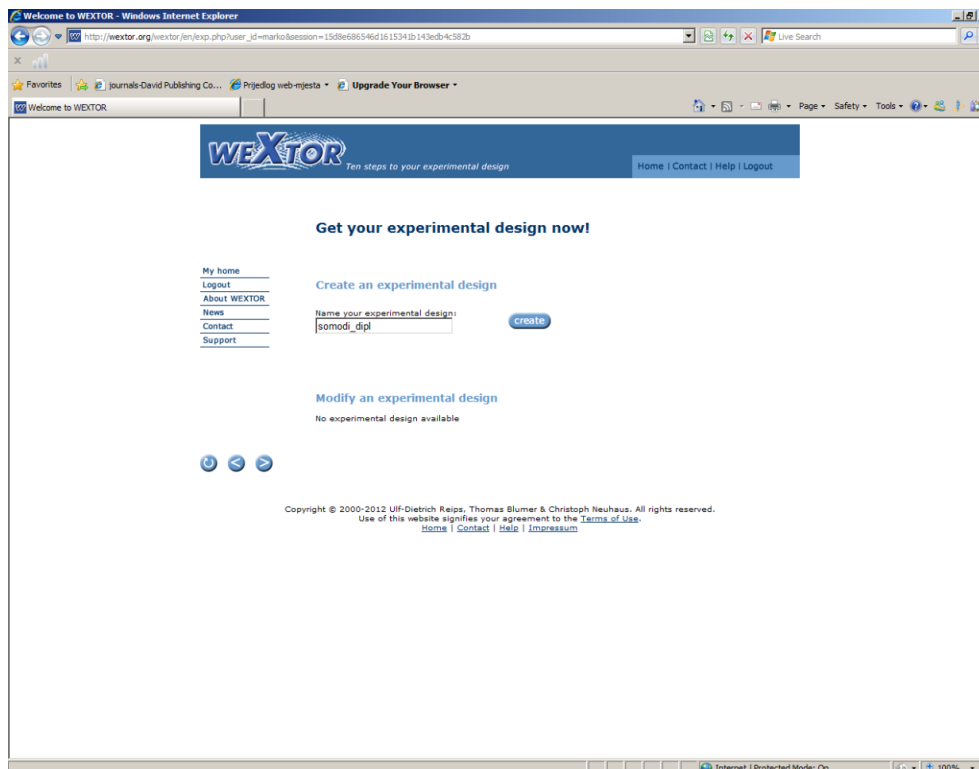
Welcome to WEXTOR - Windows Internet Explorer

http://wextor.org/wextor/en/exp.php?user_id=marko&session=15d8e686546d1615341b143edb4c582b

Live Search

Favorites | journals-David Publishing Co... | Prijedlog web-mjesta ▾ | Upgrade Your Browser ▾

Welcome to WEXTOR

Page ▾ Safety ▾ Tools ▾

WEXTOR Ten steps to your experimental design

Home | Contact | Help | Logout

Get your experimental design now!

My home
Logout
About WEXTOR
News
Contact
Support

Create an experimental design

Name your experimental design:
somodi_dipl

create

Modify an experimental design

No experimental design available

Copyright © 2000-2012 Ulf-Dietrich Reips, Thomas Blumer & Christoph Neuhaus. All rights reserved.
Use of this website signifies your agreement to the Terms of Use.
Home | Contact | Help | Impressum

Internet | Protected Mode: On

100%